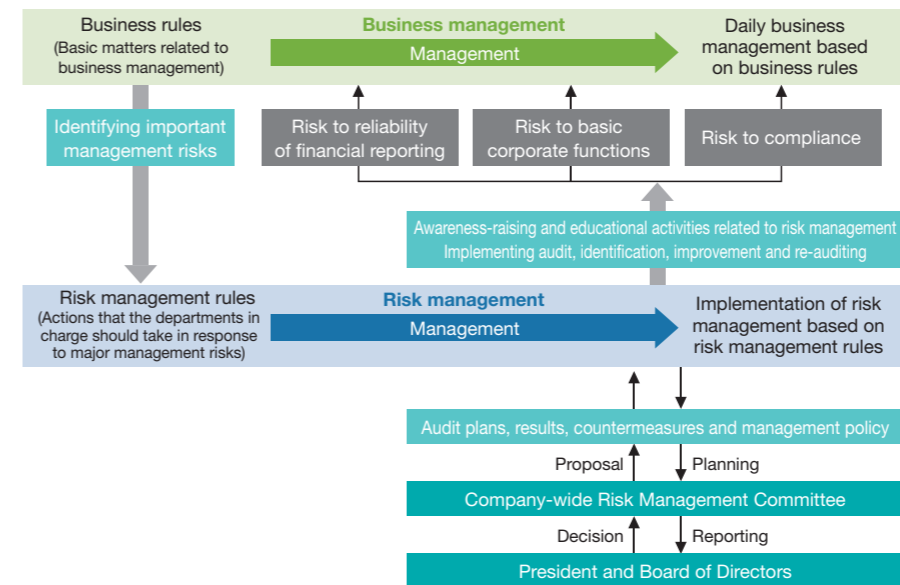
Business rules
(Basic matters related to business management)

Business management

Management

Daily business management based on business rules

Identifying important management risks

Risk to reliability of financial reporting

Risk to basic corporate functions

Risk to compliance

Awareness-raising and educational activities related to risk management
Implementing audit, identification, improvement and re-auditing

Risk management rules
(Actions that the departments in charge should take in response to major management risks)

Risk management

Management

Implementation of risk management based on risk management rules

Audit plans, results, countermeasures and management policy

Proposal

Planning

Company-wide Risk Management Committee

Decision

Reporting

President and Board of Directors